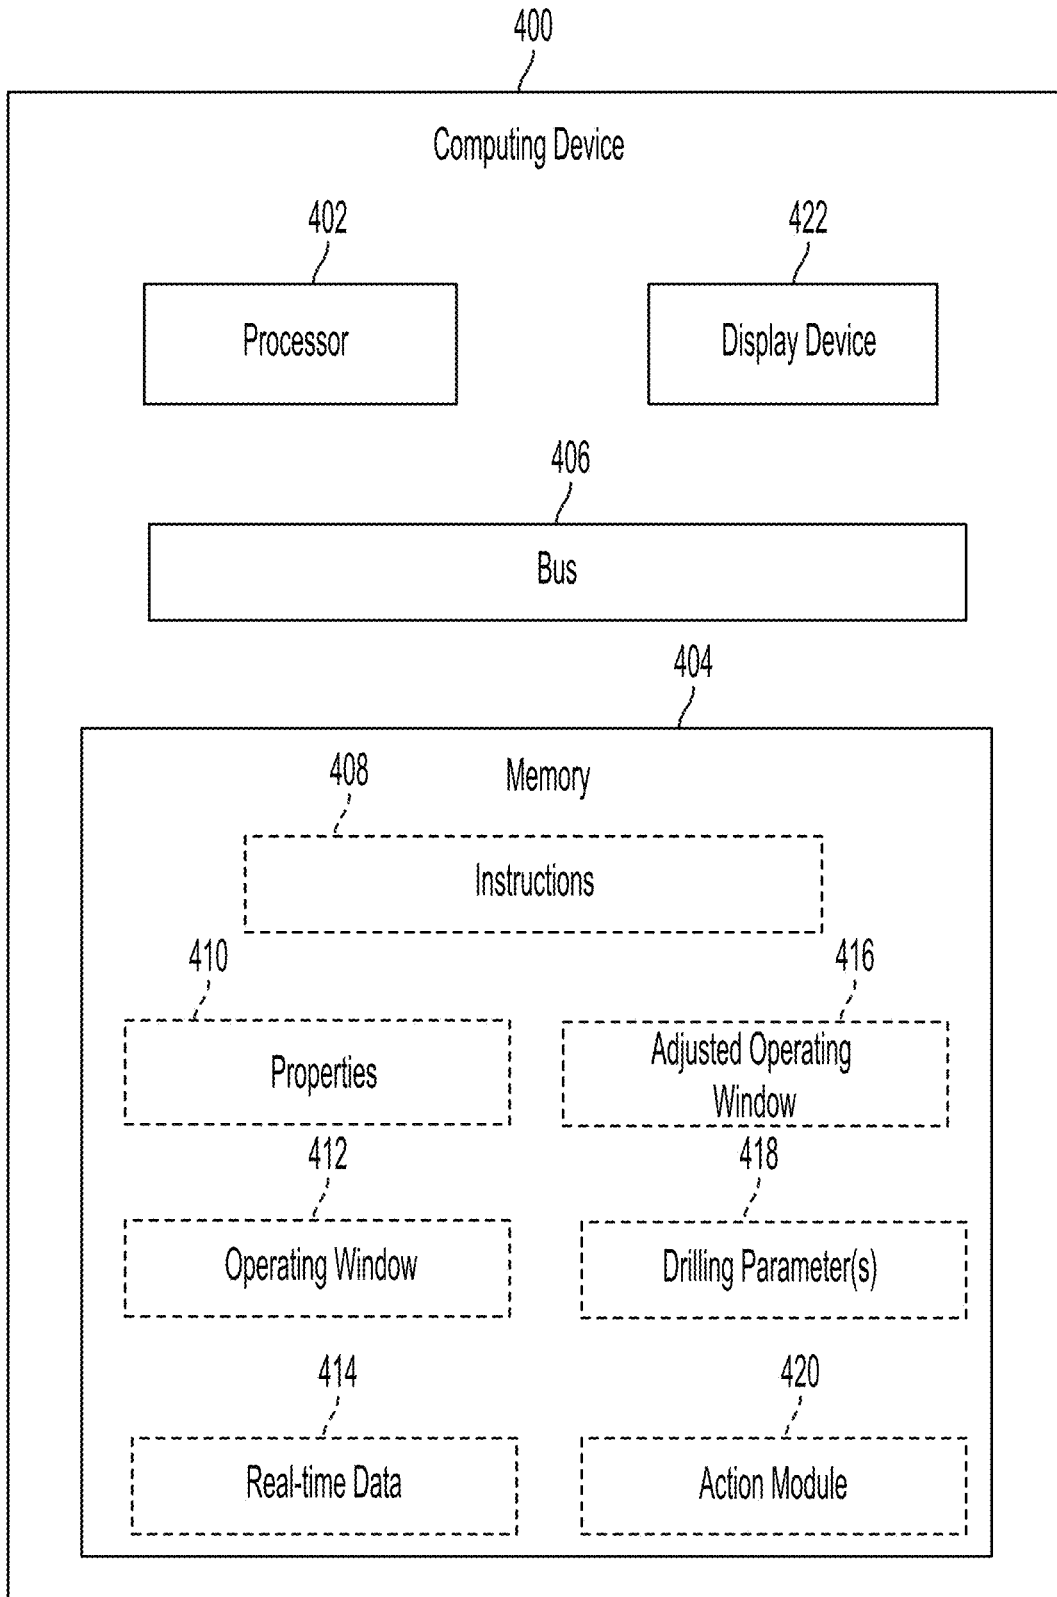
400

Computing Device

402

Processor

422

Display Device

406

Bus

404

408

Memory

Instructions

410

416

Properties

Adjusted Operating Window

412

418

Operating Window

Drilling Parameter(s)

414

420

Real-time Data

Action Module